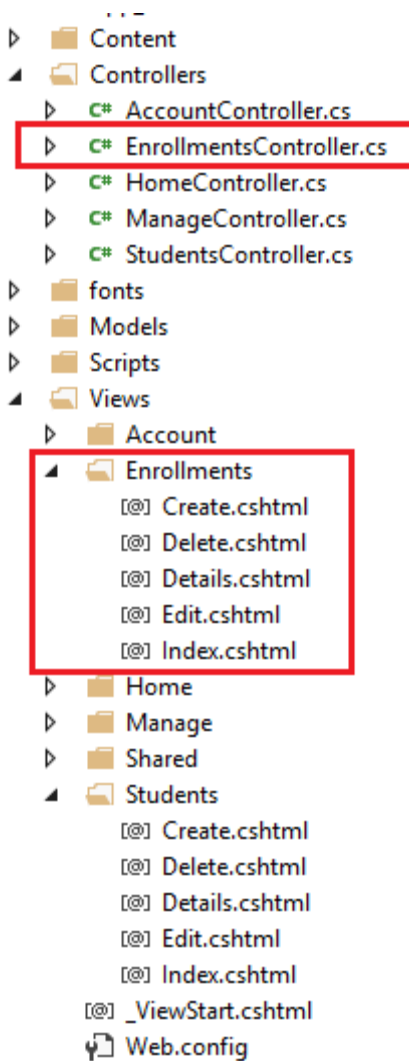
Content
Controllers
C# AccountController.cs
C# EnrollmentsController.cs
C# HomeController.cs
C# ManageController.cs
C# StudentsController.cs
fonts
Models
Scripts
Views
Account
Enrollments
[@] Create.cshtml
[@] Delete.cshtml
[@] Details.cshtml
[@] Edit.cshtml
[@] Index.cshtml
Home
Manage
Shared
Students
[@] Create.cshtml
[@] Delete.cshtml
[@] Details.cshtml
[@] Edit.cshtml
[@] Index.cshtml
[@] _ViewStart.cshtml
Web.config